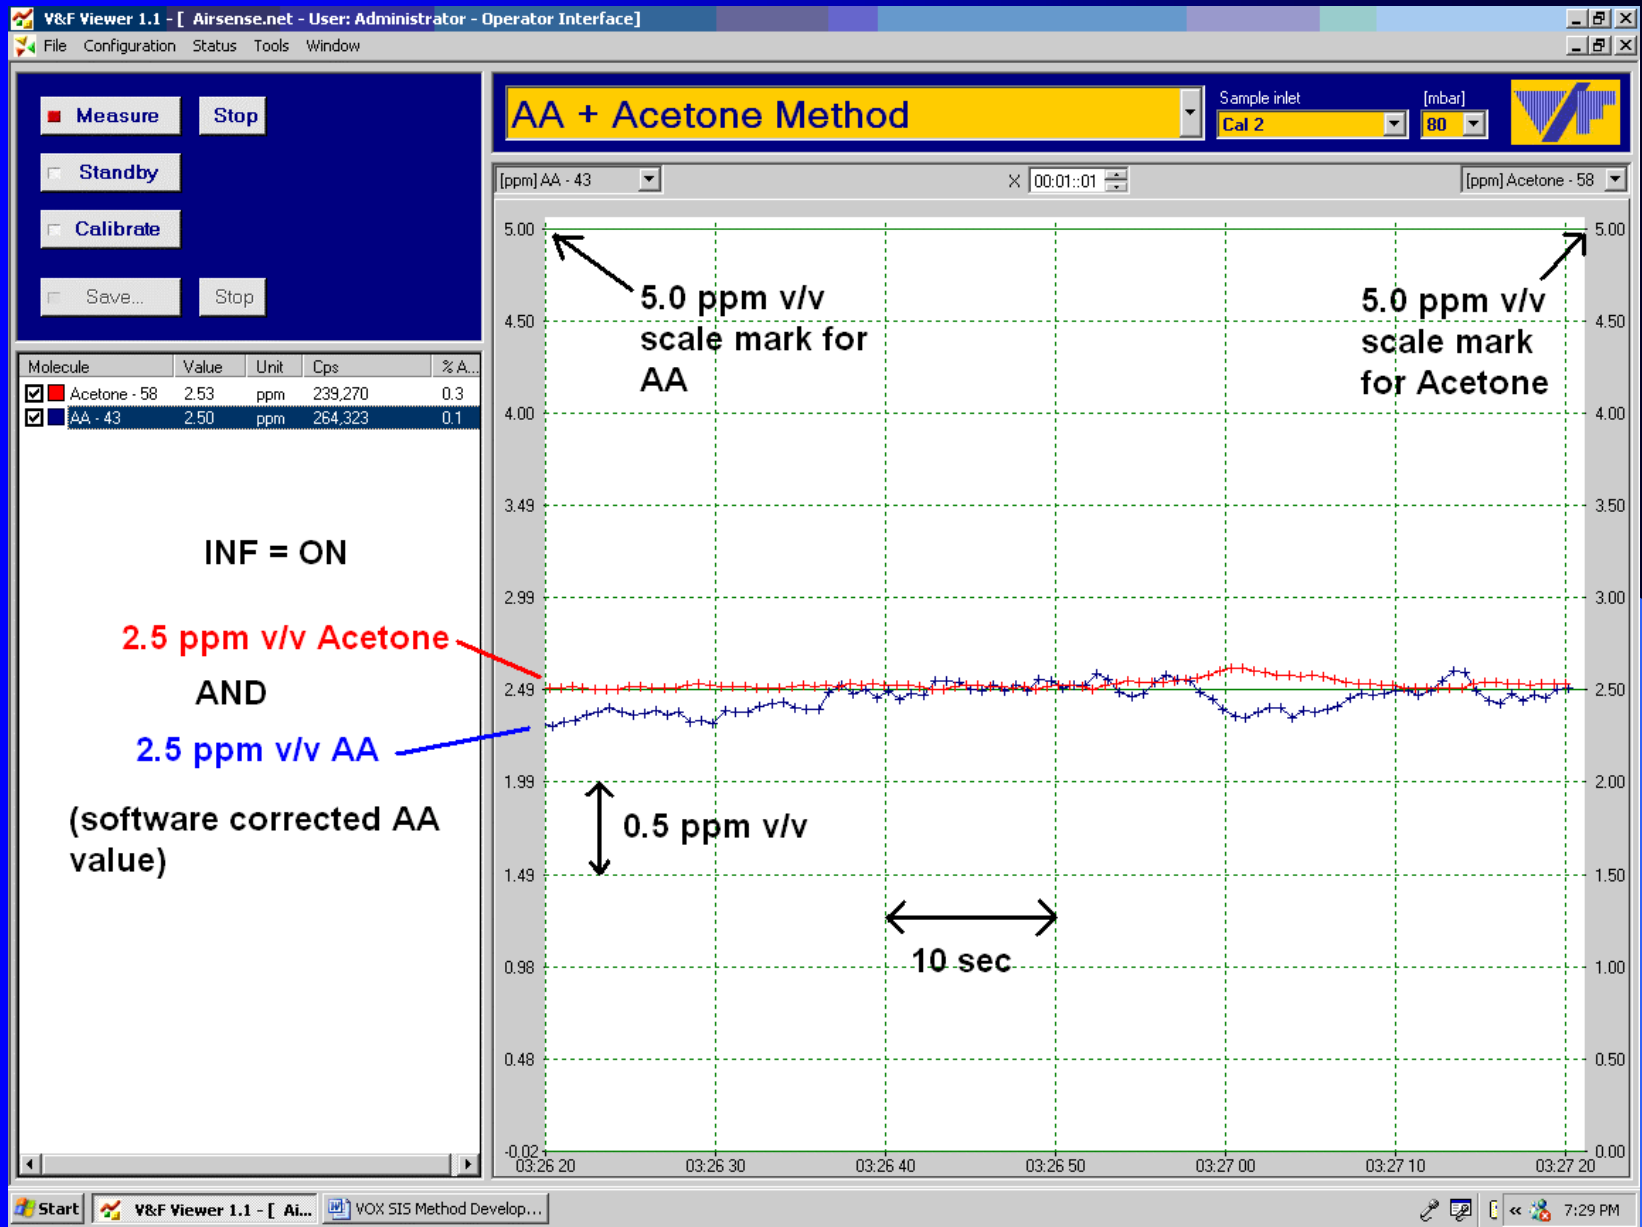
V&F Viewer 1.1 - [ Airsense.net - User: Administrator - Operator Interface]

File Configuration Status Tools Window

Measure Stop

Standby

Calibrate

Save... Stop

| Molecule | Value | Unit | Cps | % A... |
|---|---|---|---|---|
| Acetone - 58 | 2.53 | ppm | 239,270 | 0.3 |
| AA - 43 | 2.50 | ppm | 264,323 | 0.1 |

AA + Acetone Method

Sample inlet
Cal 2

[mbar]
80

[ppm] AA - 43

00:01::01

[ppm] Acetone - 58

5.00 4.50 4.00 3.49 2.99 2.49 1.99 1.49 0.98 0.48 -0.02

5.00 4.50 4.00 3.50 3.00 2.50 2.00 1.50 1.00 0.50 0.00

03:26 20 03:26 30 03:26 40 03:26 50 03:27 00 03:27 10 03:27 20

5.0 ppm v/v scale mark for AA

5.0 ppm v/v scale mark for Acetone

INF = ON

2.5 ppm v/v Acetone

AND

2.5 ppm v/v AA

(software corrected AA value)

0.5 ppm v/v

10 sec

Start V&F Viewer 1.1 - [ Ai... VOX SIS Method Develop... 7:29 PM